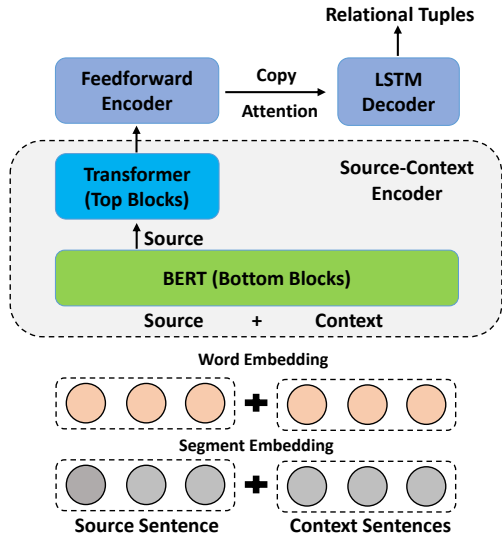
Relational Tuples

Feedforward Encoder

Copy

Attention

LSTM Decoder

Transformer (Top Blocks)

Source-Context Encoder

Source

BERT (Bottom Blocks)

Source + Context

Word Embedding

Segment Embedding

Source Sentence

Context Sentences